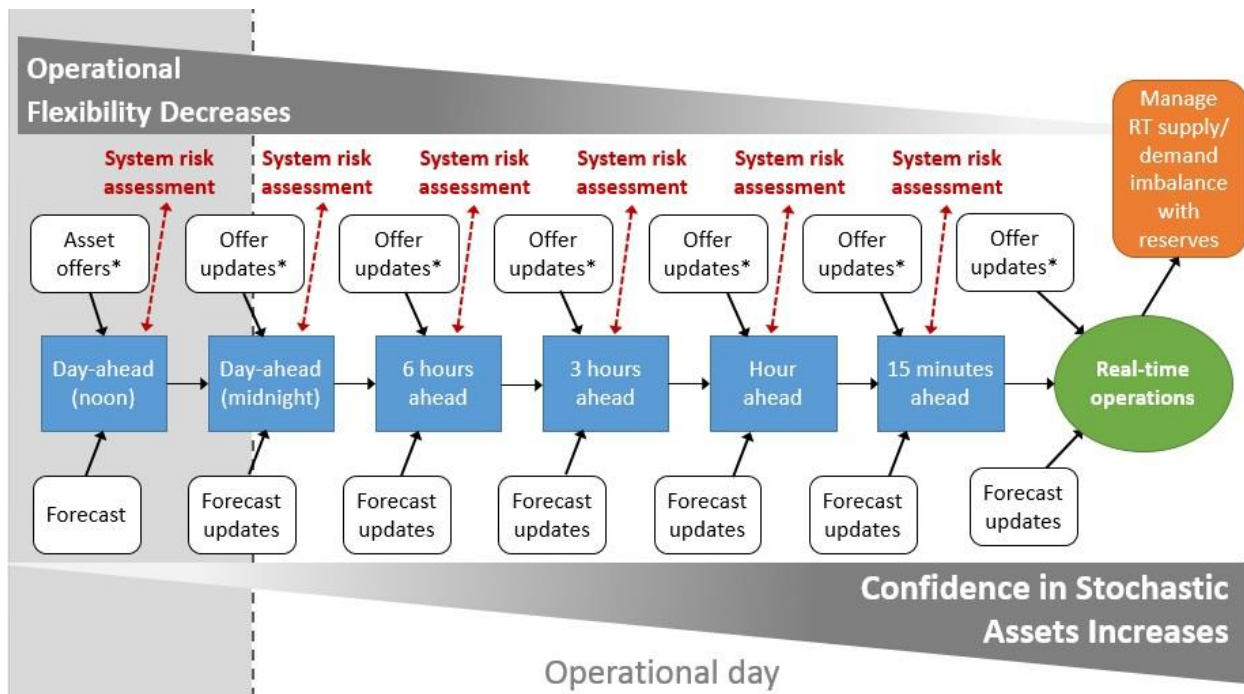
Operational Flexibility Decreases

Manage RT supply/ demand imbalance with reserves

System risk assessment

System risk assessment

System risk assessment

System risk assessment

System risk assessment

System risk assessment

Asset offers*

Offer updates*

Offer updates*

Offer updates*

Offer updates*

Offer updates*

Offer updates*

Day-ahead (noon)

Day-ahead (midnight)

6 hours ahead

3 hours ahead

Hour ahead

15 minutes ahead

Real-time operations

Forecast

Forecast updates

Forecast updates

Forecast updates

Forecast updates

Forecast updates

Forecast updates

Confidence in Stochastic Assets Increases

Operational day